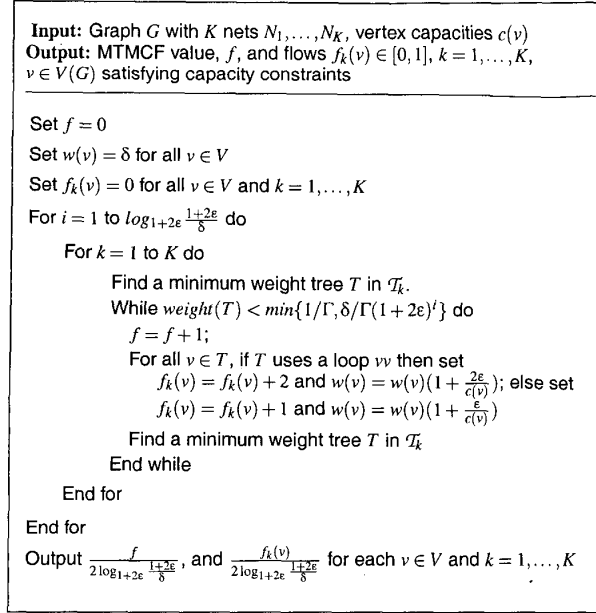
**Input:** Graph $G$ with $K$ nets $N_1, \ldots, N_K$, vertex capacities $c(v)$
**Output:** MTMCF value, $f$, and flows $f_k(v) \in [0,1]$, $k = 1, \ldots, K$, $v \in V(G)$ satisfying capacity constraints

Set $f = 0$
Set $w(v) = \delta$ for all $v \in V$
Set $f_k(v) = 0$ for all $v \in V$ and $k = 1, \ldots, K$
For $i = 1$ to $log_{1+2\varepsilon} \frac{1+2\varepsilon}{\delta}$ do
For $k = 1$ to $K$ do
Find a minimum weight tree $T$ in $\mathcal{T}_k$.
While $weight(T) < min\{1/\Gamma, \delta/\Gamma(1+2\varepsilon)^i\}$ do
$f = f + 1;$
For all $v \in T$, if $T$ uses a loop $vv$ then set
$f_k(v) = f_k(v) + 2$ and $w(v) = w(v)(1 + \frac{2\varepsilon}{c(v)})$; else set
$f_k(v) = f_k(v) + 1$ and $w(v) = w(v)(1 + \frac{\varepsilon}{c(v)})$
Find a minimum weight tree $T$ in $\mathcal{T}_k$
End while
End for
End for
Output $\frac{f}{2\log_{1+2\varepsilon}\frac{1+2\varepsilon}{\delta}}$, and $\frac{f_k(v)}{2\log_{1+2\varepsilon}\frac{1+2\varepsilon}{\delta}}$ for each $v \in V$ and $k = 1, \ldots, K$